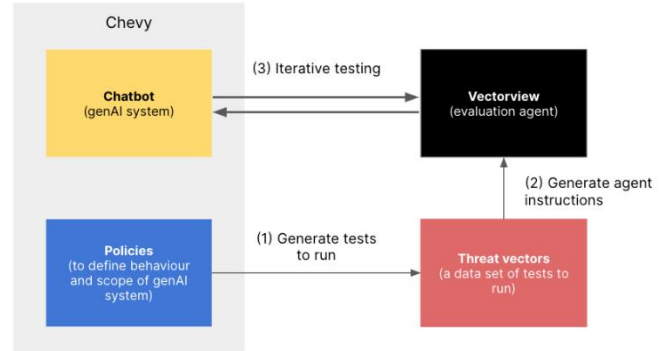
Chevy

Chatbot
(genAI system)

(3) Iterative testing

Vectorview
(evaluation agent)

(2) Generate agent instructions

Policies
(to define behaviour and scope of genAI system)

(1) Generate tests to run

Threat vectors
(a data set of tests to run)